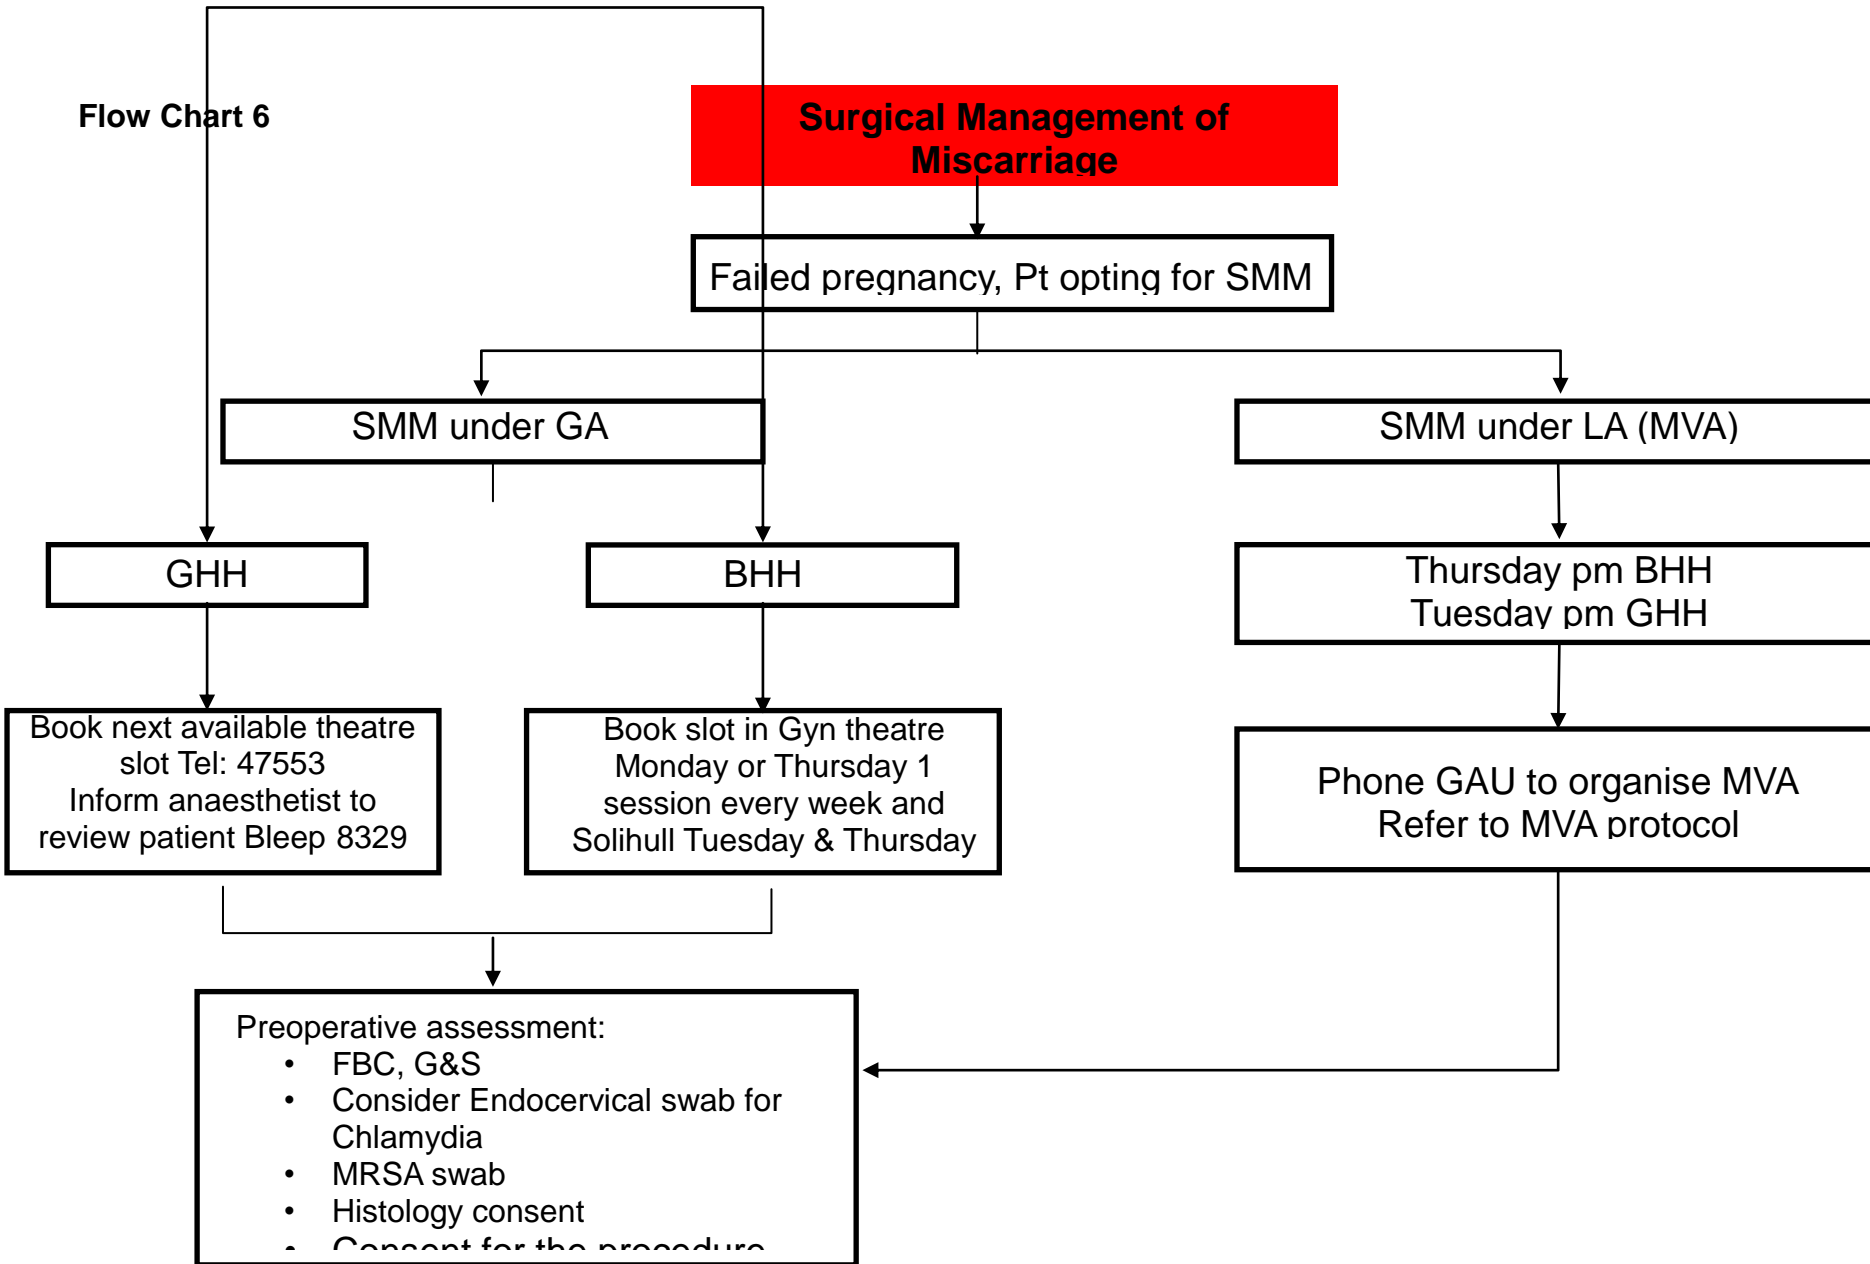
Flow Chart 6

Surgical Management of Miscarriage

Failed pregnancy, Pt opting for SMM

SMM under GA

SMM under LA (MVA)

GHH

BHH

Thursday pm BHH
Tuesday pm GHH

Book next available theatre slot Tel: 47553
Inform anaesthetist to review patient Bleep 8329

Book slot in Gyn theatre Monday or Thursday 1 session every week and Solihull Tuesday & Thursday

Phone GAU to organise MVA
Refer to MVA protocol

Preoperative assessment:
- FBC, G&S
- Consider Endocervical swab for Chlamydia
- MRSA swab
- Histology consent
- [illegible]